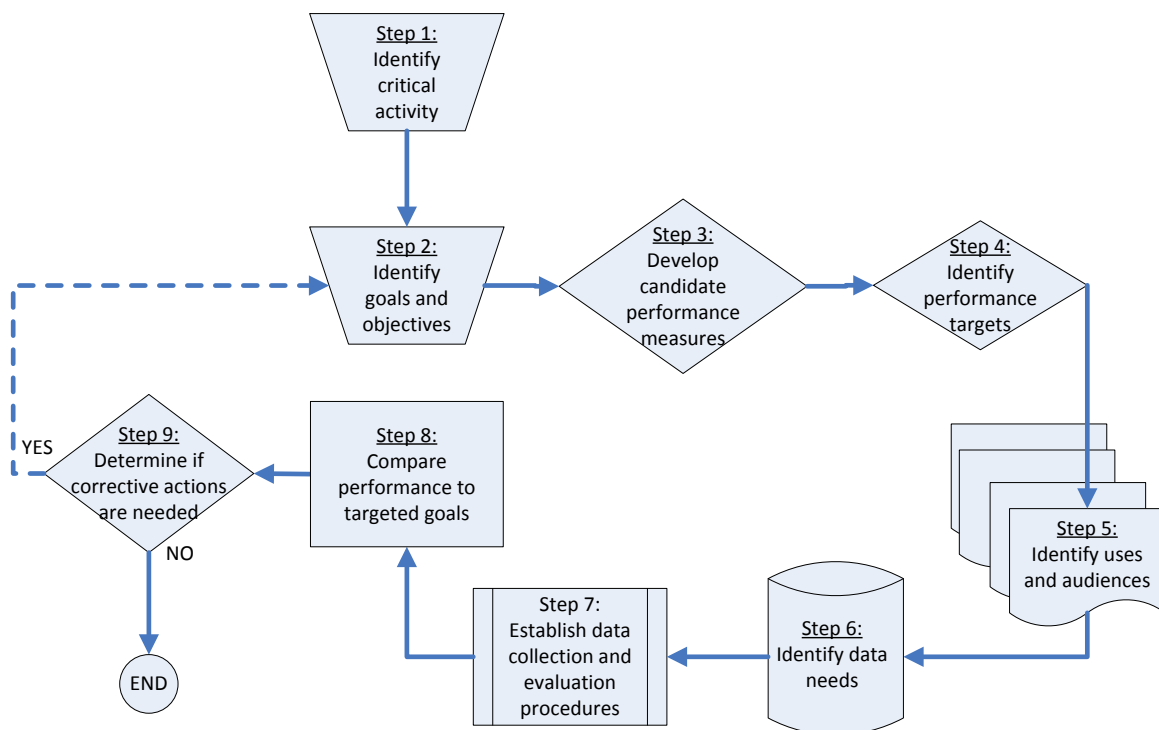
Step 1:
Identify critical activity

Step 2:
Identify goals and objectives

Step 3:
Develop candidate performance measures

Step 4:
Identify performance targets

Step 5:
Identify uses and audiences

Step 6:
Identify data needs

Step 7:
Establish data collection and evaluation procedures

Step 8:
Compare performance to targeted goals

Step 9:
Determine if corrective actions are needed

YES

NO

END